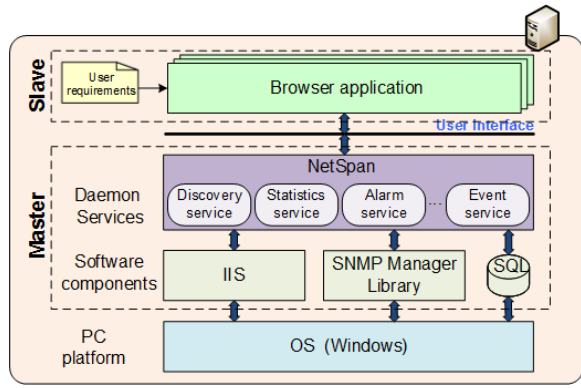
Slave

User requirements

Browser application

User Interface

Master

NetSpan

Daemon Services

Discovery service

Statistics service

Alarm service

...

Event service

Software components

IIS

SNMP Manager Library

SQL

PC platform

OS (Windows)